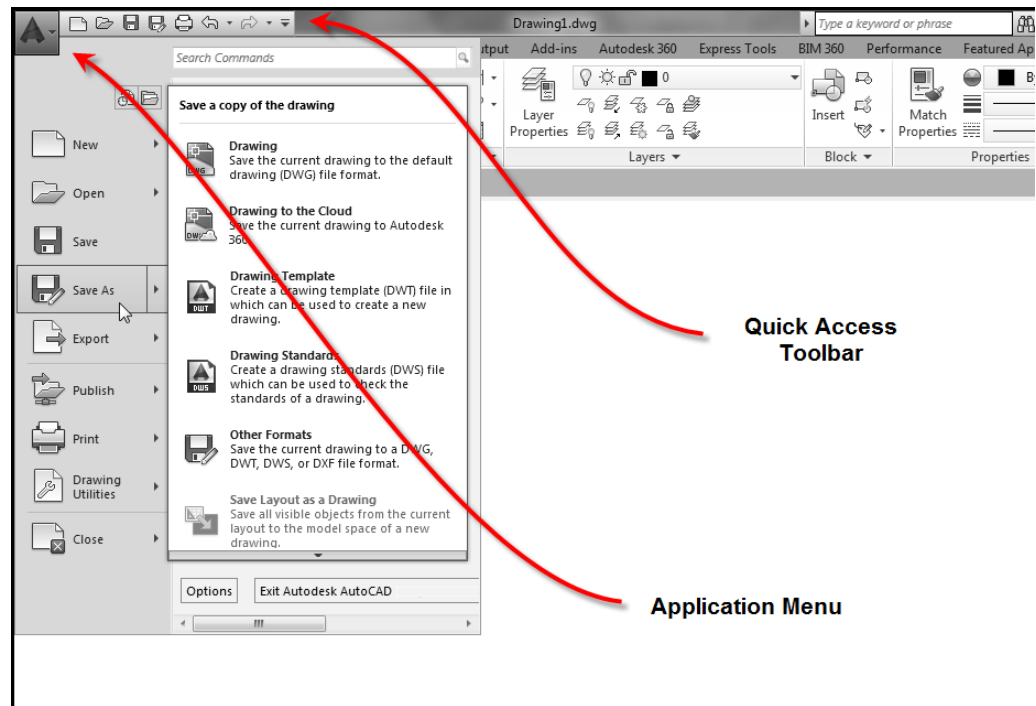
Drawing1.dwg

Type a keyword or phrase

Search Commands

utput Add-ins Autodesk 360 Express Tools BIM 360 Performance Featured Ap

Layer Properties

0

Layers ▼

Insert

Block ▼

Match Properties

Properties

By

Save a copy of the drawing

New

Open

Save

Save As

Export

Publish

Print

Drawing Utilities

Close

Drawing
Save the current drawing to the default drawing (DWG) file format.

Drawing to the Cloud
Save the current drawing to Autodesk 360.

Drawing Template
Create a drawing template (DWT) file in which can be used to create a new drawing.

Drawing Standards
Create a drawing standards (DWS) file which can be used to check the standards of a drawing.

Other Formats
Save the current drawing to a DWG, DWT, DWS, or DXF file format.

Save Layout as a Drawing
Save all visible objects from the current layout to the model space of a new drawing.

Options Exit Autodesk AutoCAD

Quick Access Toolbar

Application Menu